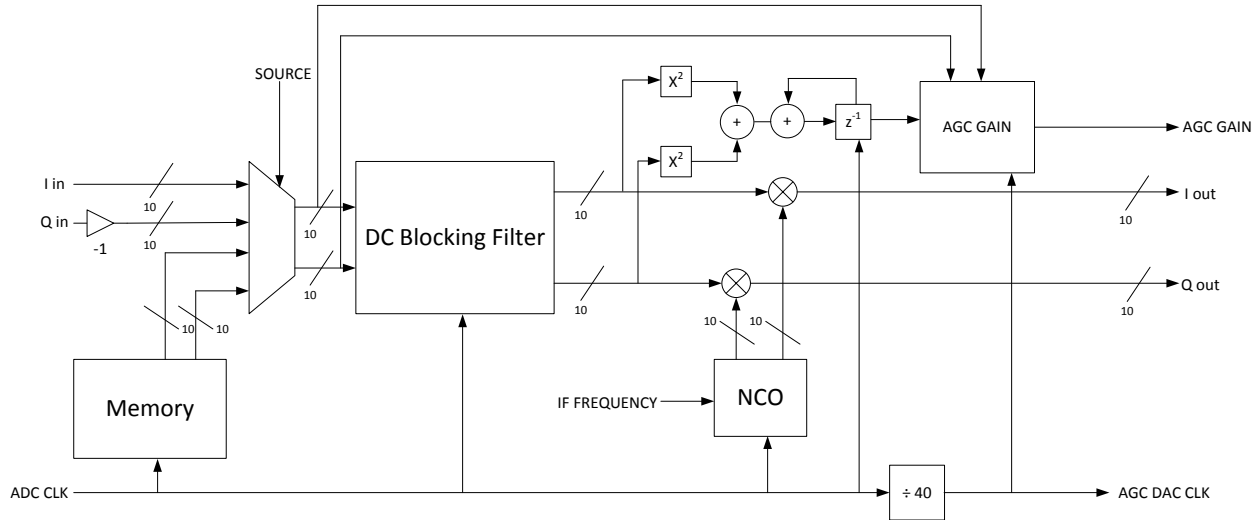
SOURCE

$X^2$

+

+

$z^{-1}$

AGC GAIN

AGC GAIN

$X^2$

I in

10

Q in

10

-1

10

10

DC Blocking Filter

10

10

I out

10

10

Q out

10

10

10

10

10

Memory

IF FREQUENCY

NCO

ADC CLK

÷ 40

AGC DAC CLK